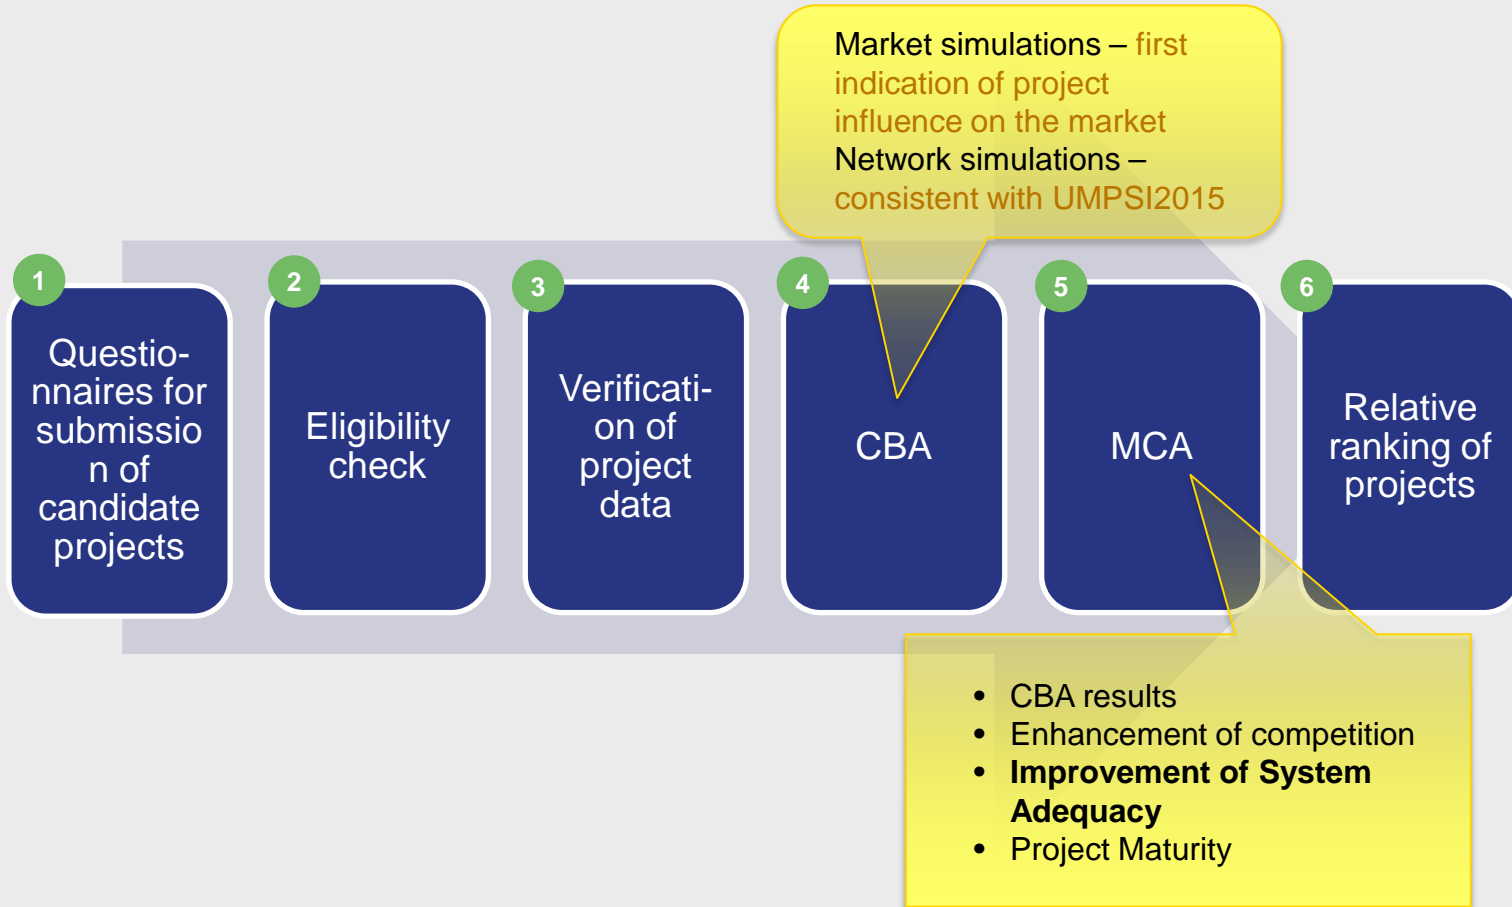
Market simulations – first indication of project influence on the market
Network simulations – consistent with UMPSI2015

1
Questio-nnaires for submission of candidate projects

2
Eligibility check

3
Verificati-on of project data

4
CBA

5
MCA

6
Relative ranking of projects

• CBA results
• Enhancement of competition
• **Improvement of System Adequacy**
• Project Maturity